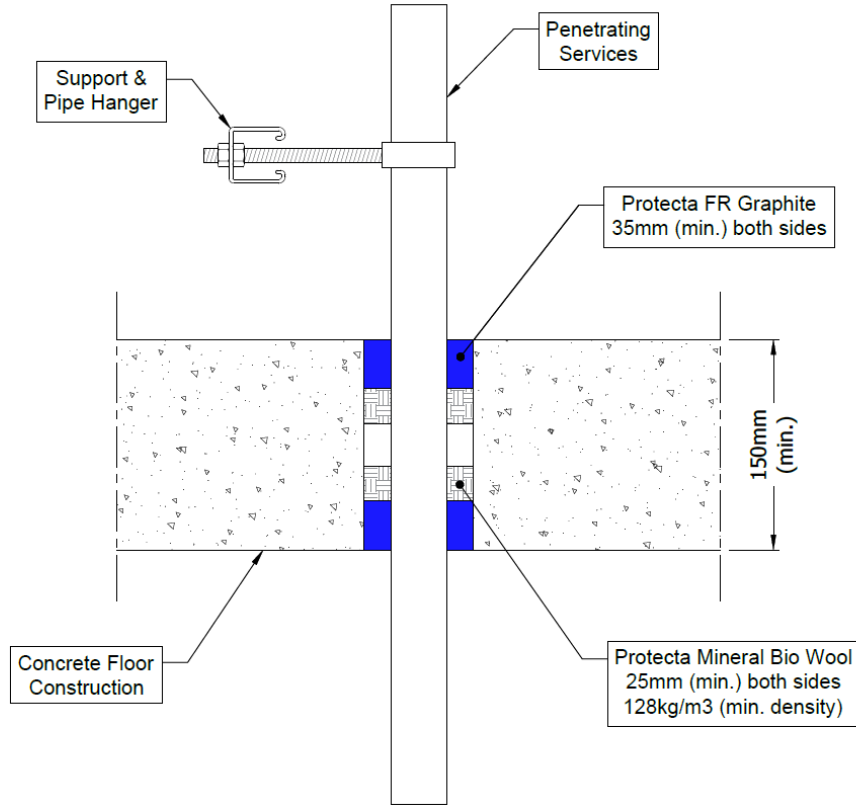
Penetrating Services

Support & Pipe Hanger

Protecta FR Graphite 35mm (min.) both sides

150mm (min.)

Concrete Floor Construction

Protecta Mineral Bio Wool 25mm (min.) both sides 128kg/m3 (min. density)